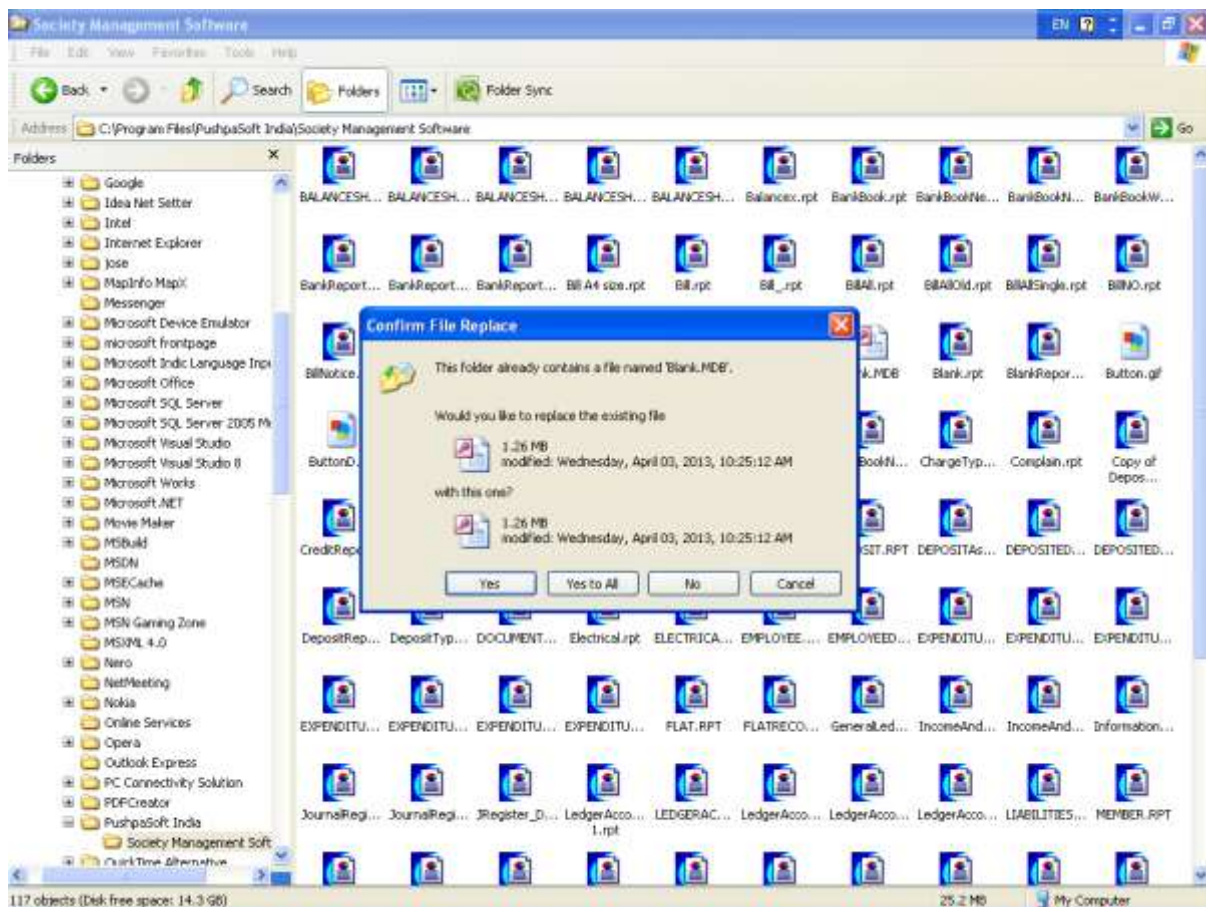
Society Management Software

EN

File Edit View Favorites Tools Help

Back Search Folders Folder Sync

Address C:\Program Files\PushpaSoft India\Society Management Software

Go

Folders

Google
Idea Net Setter
Intel
Internet Explorer
jose
MapInfo MapX
Messenger
Microsoft Device Emulator
microsoft frontpage
Microsoft Indic Language Inp
Microsoft Office
Microsoft SQL Server
Microsoft SQL Server 2005 Mo
Microsoft Visual Studio
Microsoft Visual Studio 8
Microsoft Works
Microsoft.NET
Movie Maker
MSBuild
MSDN
MSECache
MSN
MSN Gaming Zone
MSXML 4.0
Nero
NetMeeting
Nokia
Online Services
Opera
Outlook Express
PC Connectivity Solution
PDFCreator
PushpaSoft India
Society Management Soft
QuickTime Alternative

BALANCESH... BALANCESH... BALANCESH... BALANCESH... BALANCESH... Balancex.rpt BankBook.rpt BankBookNe... BankBookN... BankBookW...

BankReport... BankReport... BankReport... Bill A4 size.rpt Bill.rpt Bill_.rpt BillAll.rpt BillAllOld.rpt BillAllSingle.rpt BillNO.rpt

BillNotice... k.MDB Blank.rpt BlankRepor... Button.gif

ButtonD... BookN... ChargeTyp... Complain.rpt Copy of Depos...

CreditRepo SIT.RPT DEPOSITAs... DEPOSITED... DEPOSITED...

DepositRep... DepositTyp... DOCUMENT... Electrical.rpt ELECTRICA... EMPLOYEE.... EMPLOYEED... EXPENDITU... EXPENDITU... EXPENDITU...

EXPENDITU... EXPENDITU... EXPENDITU... EXPENDITU... FLAT.RPT FLATRECO... GeneralLed... IncomeAnd... IncomeAnd... Information...

JournalRegi... JournalRegi... JRegister_D... LedgerAcco... 1.rpt LEDGERAC... LedgerAcco... LedgerAcco... LedgerAcco... LIABILITIES... MEMBER.RPT

Confirm File Replace

This folder already contains a file named 'Blank.MDB'.

Would you like to replace the existing file

1.26 MB
modified: Wednesday, April 03, 2013, 10:25:12 AM

with this one?

1.26 MB
modified: Wednesday, April 03, 2013, 10:25:12 AM

Yes Yes to All No Cancel

117 objects (Disk free space: 14.3 GB) 25.2 MB My Computer